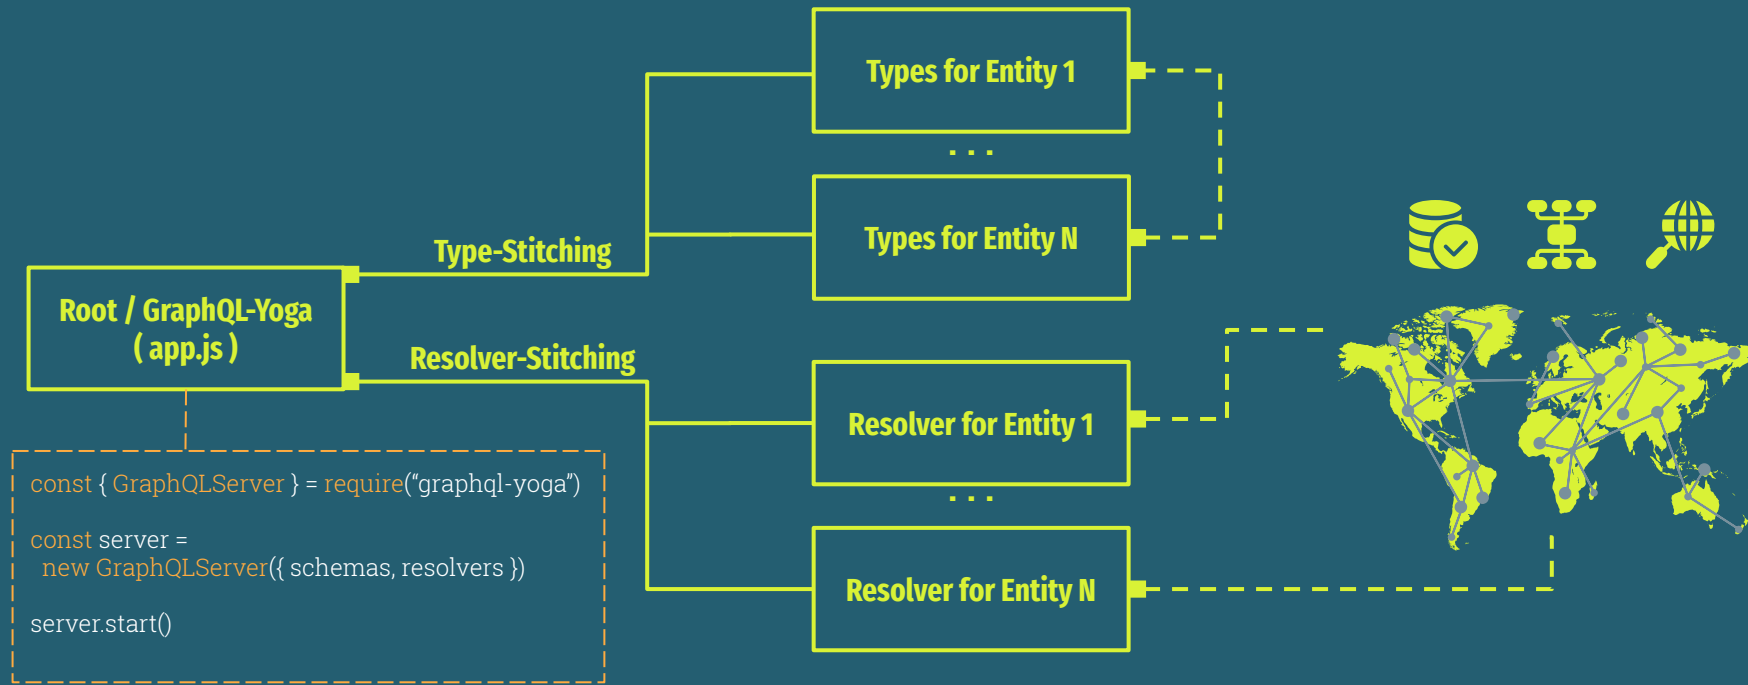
Types for Entity 1

. . .

Types for Entity N

Type-Stitching

Root / GraphQL-Yoga
( app.js )

Resolver-Stitching

Resolver for Entity 1

. . .

Resolver for Entity N

const { GraphQLServer } = require("graphql-yoga")

const server =
new GraphQLServer({ schemas, resolvers })

server.start()